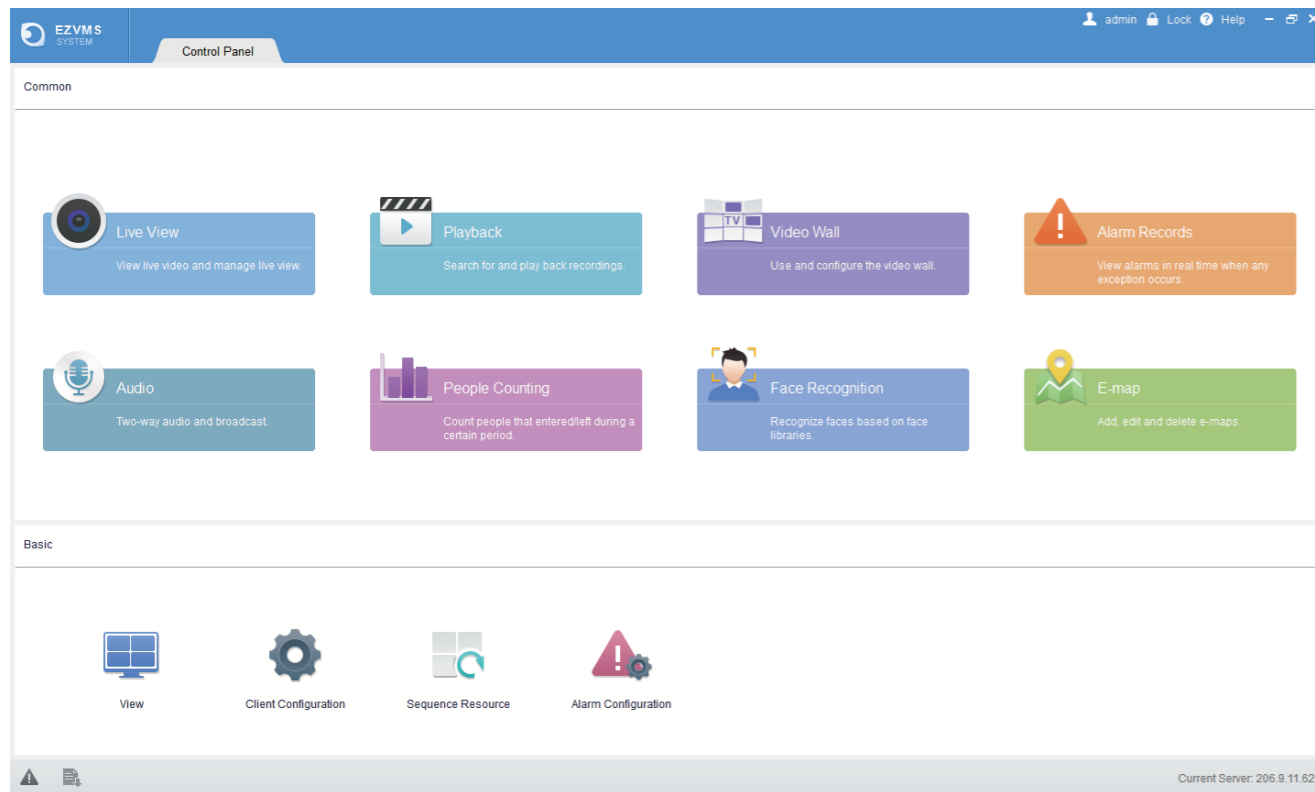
EZVMS
SYSTEM

Control Panel

admin Lock Help

Common

Live View
View live video and manage live view.

Playback
Search for and play back recordings.

TV
Video Wall
Use and configure the video wall.

Alarm Records
View alarms in real time when any exception occurs.

Audio
Two-way audio and broadcast.

People Counting
Count people that entered/left during a certain period.

Face Recognition
Recognize faces based on face libraries.

E-map
Add, edit and delete e-maps.

Basic

View

Client Configuration

Sequence Resource

Alarm Configuration

Current Server: 206.9.11.62